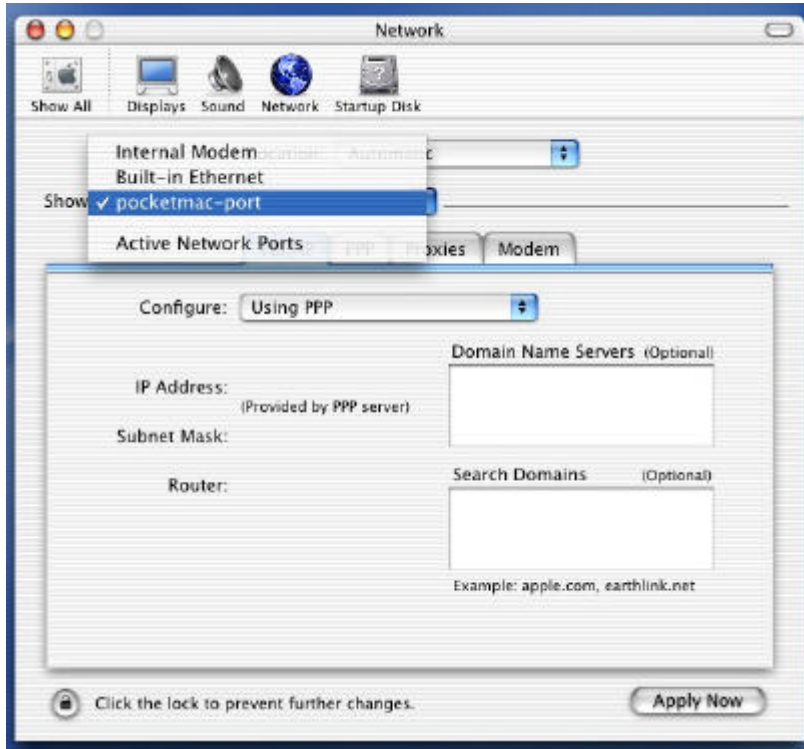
Network

Show All Displays Sound Network Startup Disk

Internal Modem
Built-in Ethernet
Show ✓ pocketmac-port
Active Network Ports

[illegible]ocation: Automatic

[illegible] PPP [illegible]oxies Modem

Configure: Using PPP

IP Address:
(Provided by PPP server)
Subnet Mask:

Router:

Domain Name Servers (Optional)

Search Domains (Optional)

Example: apple.com, earthlink.net

Click the lock to prevent further changes.

Apply Now